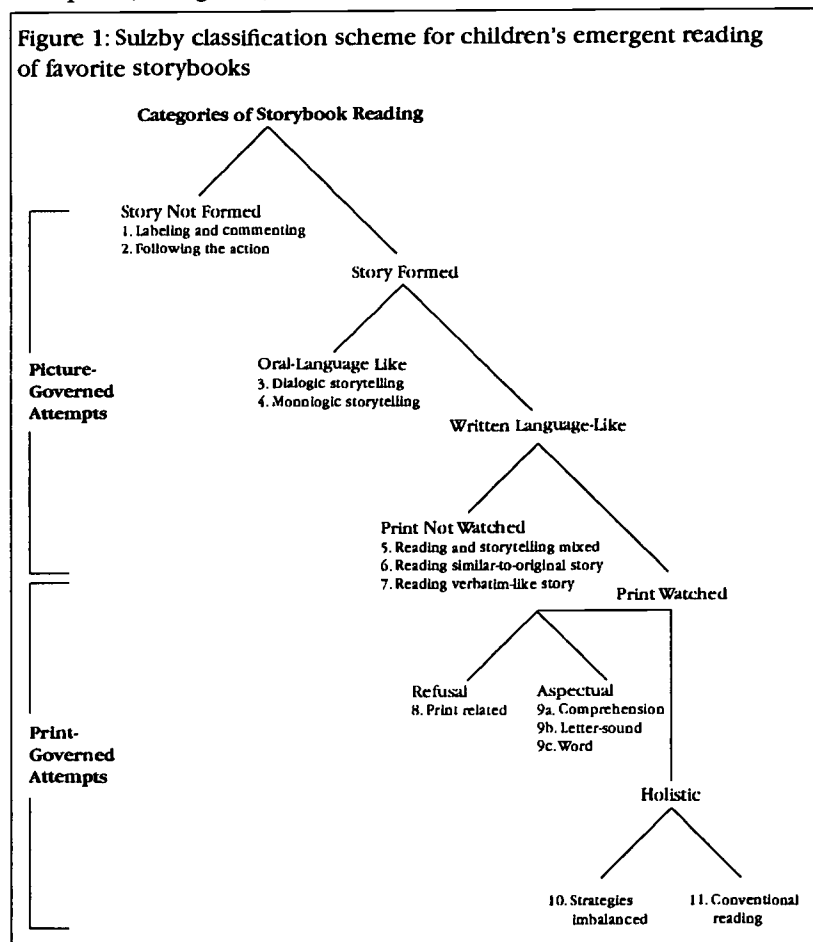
Figure 1: Sulzby classification scheme for children's emergent reading of favorite storybooks

Categories of Storybook Reading

Story Not Formed
1. Labeling and commenting
2. Following the action

Story Formed

Picture-Governed Attempts

Oral-Language Like
3. Dialogic storytelling
4. Monologic storytelling

Written Language-Like

Print Not Watched
5. Reading and storytelling mixed
6. Reading similar-to-original story
7. Reading verbatim-like story

Print Watched

Refusal
8. Print related

Aspectual
9a. Comprehension
9b. Letter-sound
9c. Word

Print-Governed Attempts

Holistic

10. Strategies imbalanced

11. Conventional reading